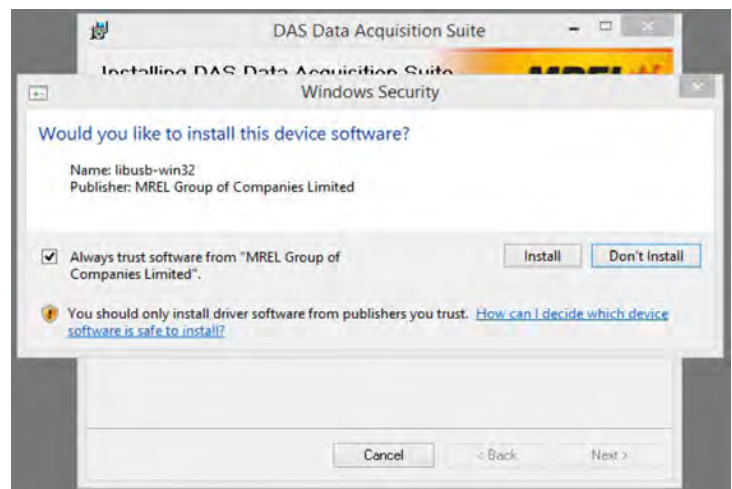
DAS Data Acquisition Suite

Installing DAS Data Acquisition Suite

MREL

Windows Security

Would you like to install this device software?

Name: libusb-win32
Publisher: MREL Group of Companies Limited

Always trust software from "MREL Group of Companies Limited".

Install

Don't Install

You should only install driver software from publishers you trust. How can I decide which device software is safe to install?

Cancel

< Back

Next >